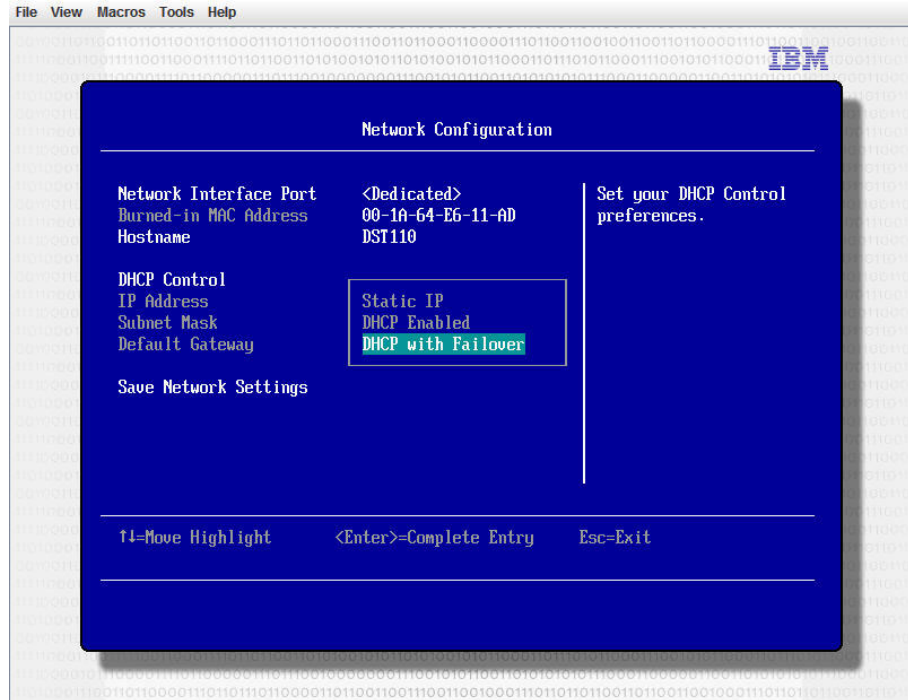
File View Macros Tools Help

IBM

Network Configuration

Network Interface Port
Burned-in MAC Address
Hostname

DHCP Control
IP Address
Subnet Mask
Default Gateway

Save Network Settings

<Dedicated>
00-1A-64-E6-11-AD
DST110

Static IP
DHCP Enabled
DHCP with Failover

Set your DHCP Control preferences.

↑↓=Move Highlight <Enter>=Complete Entry Esc=Exit